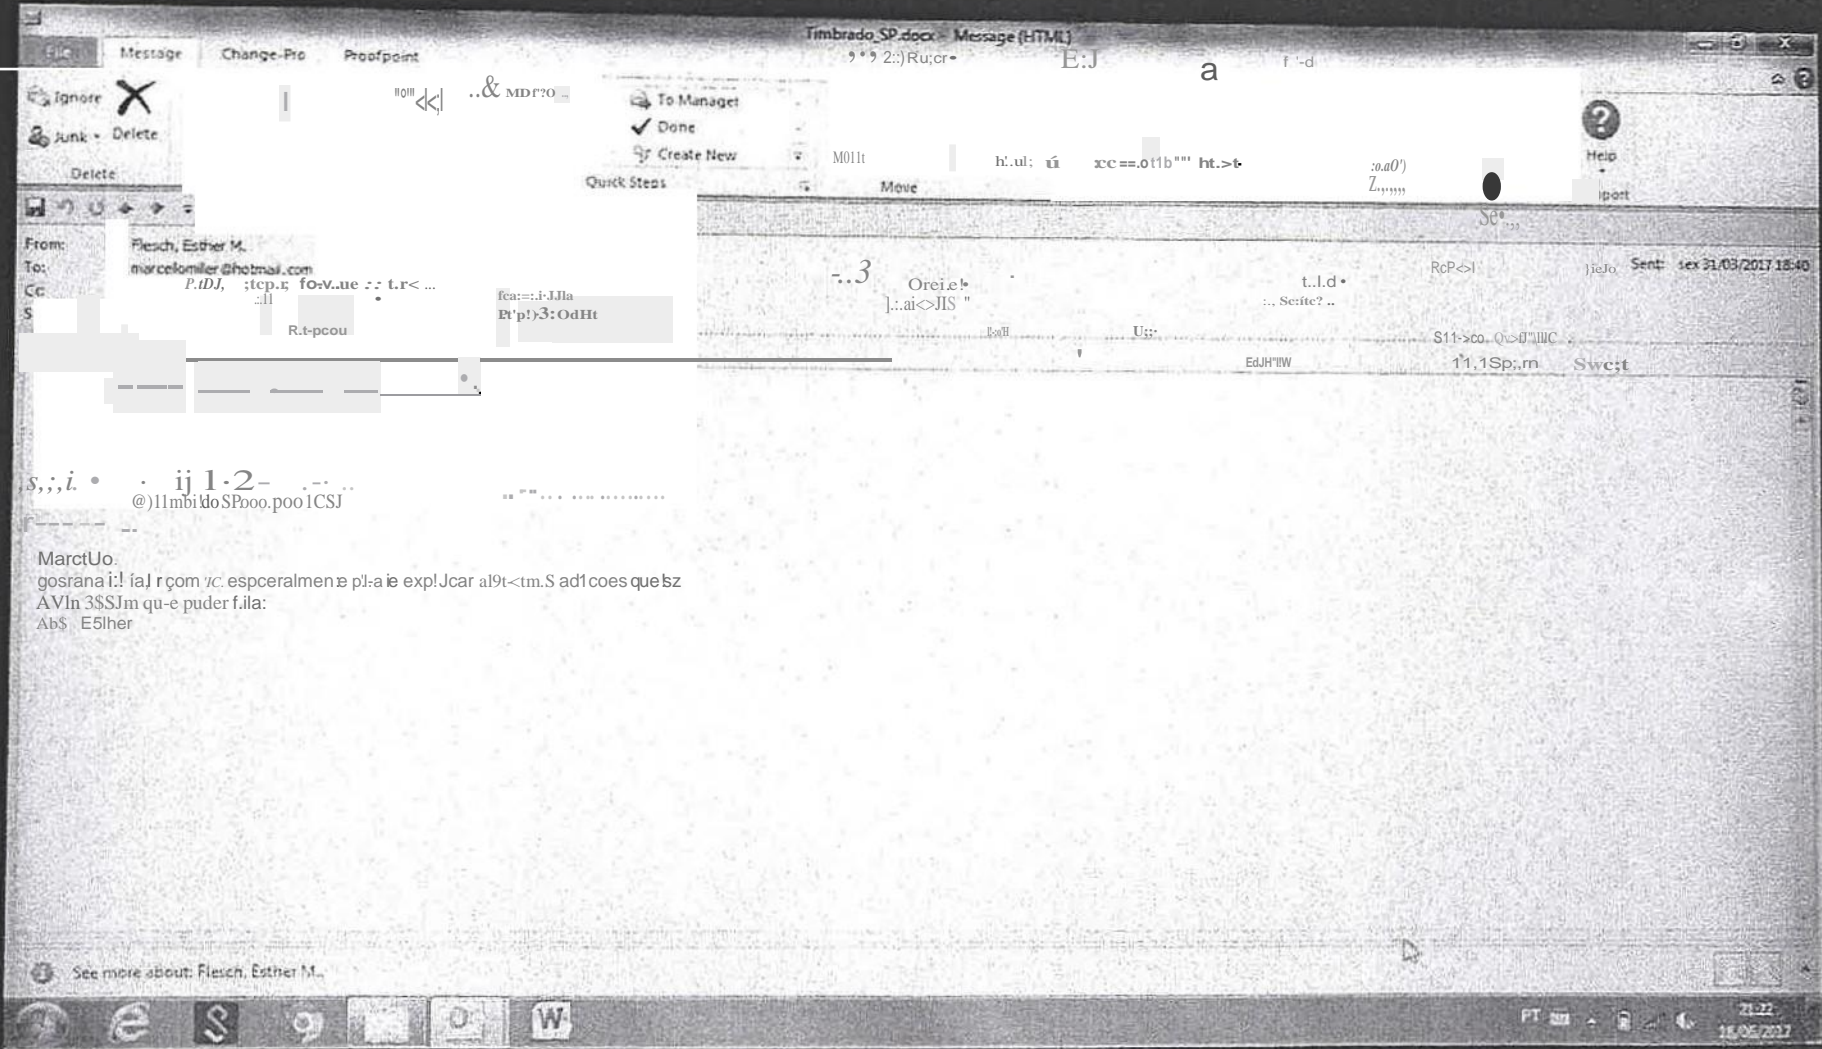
Timbrado_SP.docx - Message (HTML)

File Message Change-Pro Proofpoint

Ignore Delete Junk Delete

To Manager Done Create New Quick Steps Move

Help

From: Flesch, Esther M.
To: marcelomiller@hotmail.com
Cc
S

Sent: sex 31/03/2017 18:40

MarctUo
gosrana i:! ia] r çom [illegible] espceralmen e p!-a ie exp!Jcar al9t<tm.S ad1coes que sz AVln 3$SJm qu-e puder f.ila:
Ab$ E5lher

See more about: Flesch, Esther M.

PT 21:22 18/05/2017